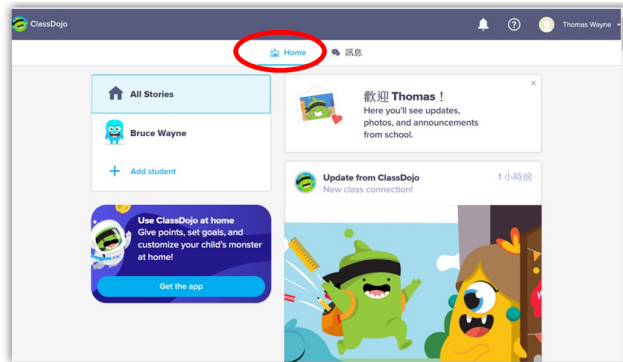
ClassDojo

Thomas Wayne

Home

訊息

All Stories

Bruce Wayne

Add student

Use ClassDojo at home
Give points, set goals, and customize your child's monster at home!

Get the app

歡迎 Thomas！
Here you'll see updates, photos, and announcements from school.

×

Update from ClassDojo
New class connection!

1 小時前